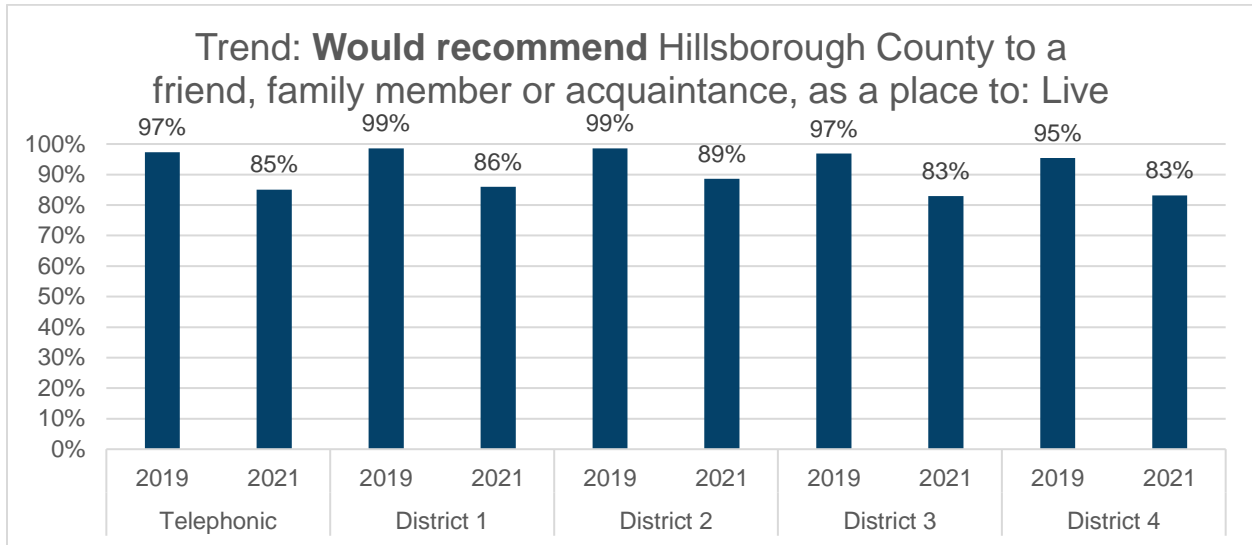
Trend: **Would recommend** Hillsborough County to a friend, family member or acquaintance, as a place to: Live

100%
90%
80%
70%
60%
50%
40%
30%
20%
10%
0%

97%
85%
99%
86%
99%
89%
97%
83%
95%
83%

2019
2021
Telephonic
2019
2021
District 1
2019
2021
District 2
2019
2021
District 3
2019
2021
District 4